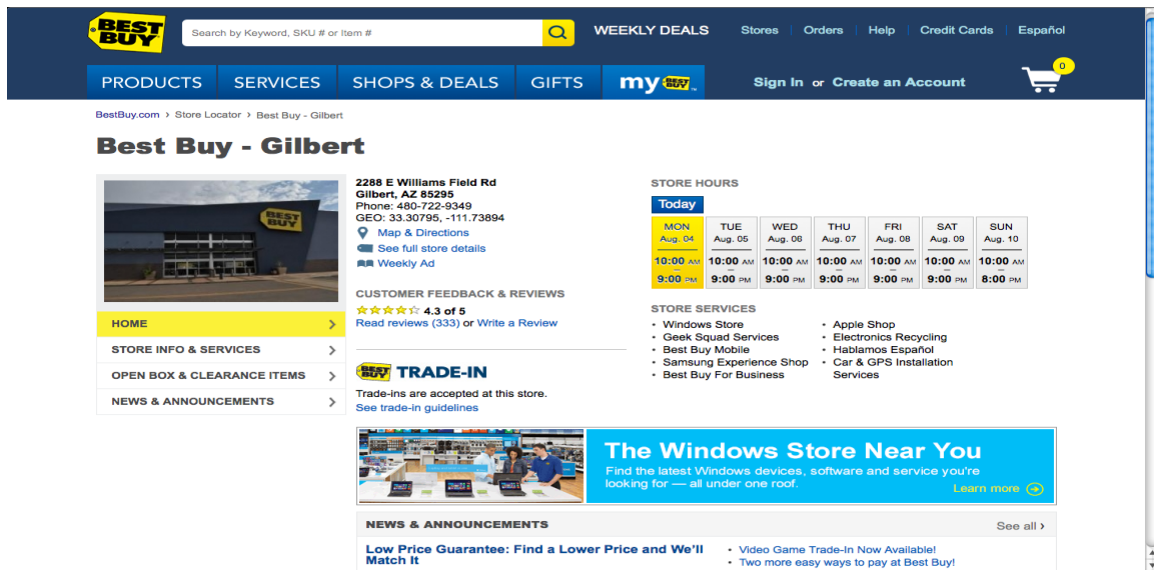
BEST BUY

Search by Keyword, SKU # or Item #

WEEKLY DEALS Stores Orders Help Credit Cards Español

PRODUCTS SERVICES SHOPS & DEALS GIFTS my BEST BUY Sign In or Create an Account 0

BestBuy.com › Store Locator › Best Buy - Gilbert

Best Buy - Gilbert

2288 E Williams Field Rd
Gilbert, AZ 85295
Phone: 480-722-9349
GEO: 33.30795, -111.73894

Map & Directions
See full store details
Weekly Ad

CUSTOMER FEEDBACK & REVIEWS
4.3 of 5
Read reviews (333) or Write a Review

HOME
STORE INFO & SERVICES
OPEN BOX & CLEARANCE ITEMS
NEWS & ANNOUNCEMENTS

BEST BUY TRADE-IN
Trade-ins are accepted at this store.
See trade-in guidelines

STORE HOURS
Today

| MON Aug. 04 | TUE Aug. 05 | WED Aug. 06 | THU Aug. 07 | FRI Aug. 08 | SAT Aug. 09 | SUN Aug. 10 |
|---|---|---|---|---|---|---|
| 10:00 AM – 9:00 PM | 10:00 AM – 9:00 PM | 10:00 AM – 9:00 PM | 10:00 AM – 9:00 PM | 10:00 AM – 9:00 PM | 10:00 AM – 9:00 PM | 10:00 AM – 8:00 PM |

STORE SERVICES
• Windows Store
• Geek Squad Services
• Best Buy Mobile
• Samsung Experience Shop
• Best Buy For Business
• Apple Shop
• Electronics Recycling
• Hablamos Español
• Car & GPS Installation Services

The Windows Store Near You
Find the latest Windows devices, software and service you're looking for — all under one roof.
Learn more

NEWS & ANNOUNCEMENTS
See all ›

Low Price Guarantee: Find a Lower Price and We'll Match It
• Video Game Trade-In Now Available!
• Two more easy ways to pay at Best Buy!